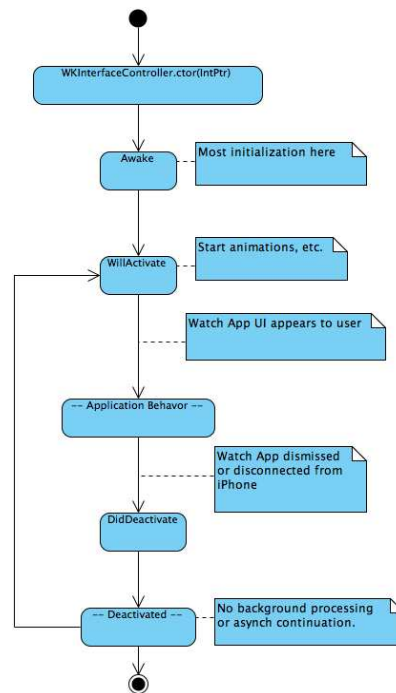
WKInterfaceController.ctor(IntPtr)

Awake

Most initialization here

WillActivate

Start animations, etc.

Watch App UI appears to user

-- Application Behavor --

Watch App dismissed or disconnected from iPhone

DidDeactivate

-- Deactivated --

No background processing or asynch continuation.